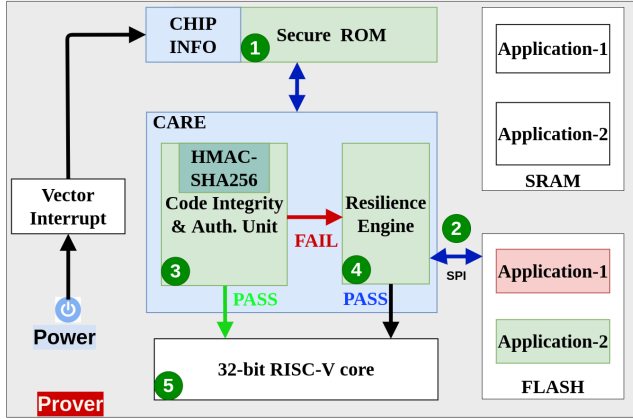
CHIP INFO

1

Secure ROM

CARE

HMAC-SHA256

Code Integrity & Auth. Unit

3

FAIL

Resilience Engine

4

PASS

PASS

Vector Interrupt

Power

32-bit RISC-V core

5

Prover

Application-1

Application-2

SRAM

2

SPI

Application-1

Application-2

FLASH